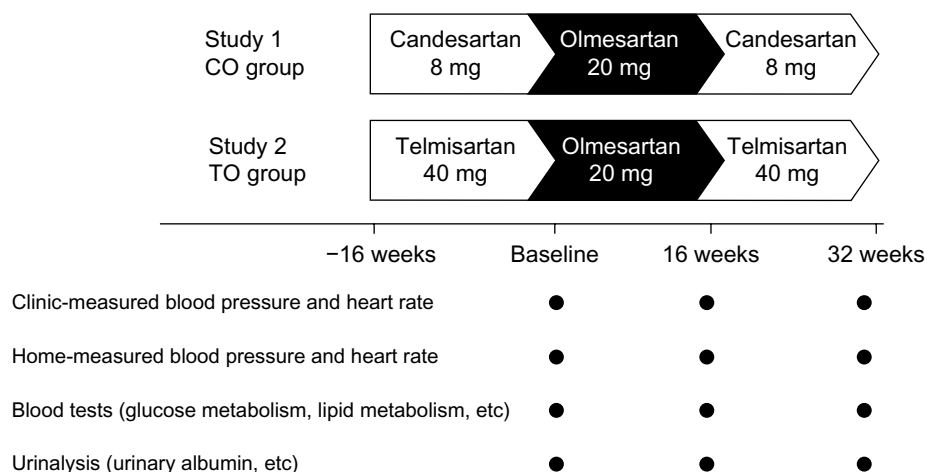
Study 1
CO group

Candesartan 8 mg

Olmesartan 20 mg

Candesartan 8 mg

Study 2
TO group

Telmisartan 40 mg

Olmesartan 20 mg

Telmisartan 40 mg

−16 weeks

Baseline

16 weeks

32 weeks

Clinic-measured blood pressure and heart rate

Home-measured blood pressure and heart rate

Blood tests (glucose metabolism, lipid metabolism, etc)

Urinalysis (urinary albumin, etc)